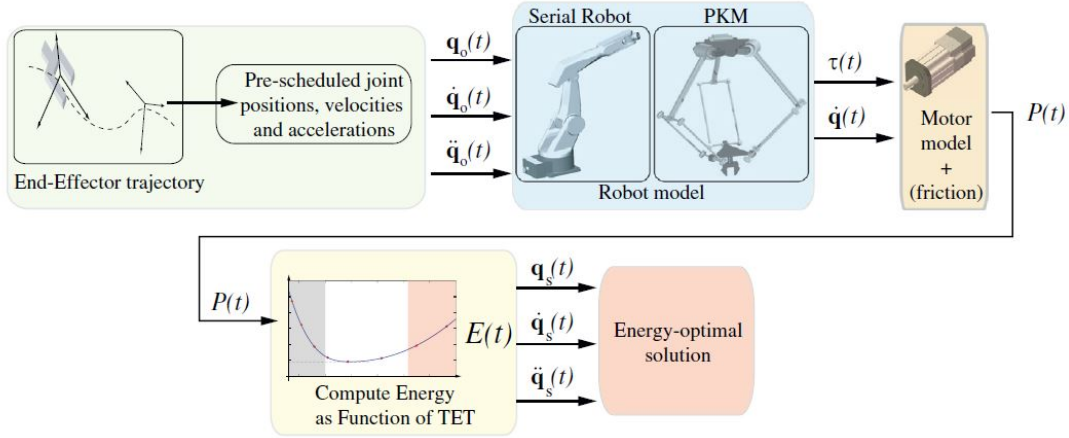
End-Effector trajectory

Pre-scheduled joint positions, velocities and accelerations

$\mathbf{q}_o(t)$

$\dot{\mathbf{q}}_o(t)$

$\ddot{\mathbf{q}}_o(t)$

Serial Robot

PKM

Robot model

$\tau(t)$

$\dot{\mathbf{q}}(t)$

Motor model + (friction)

$P(t)$

$P(t)$

Compute Energy as Function of TET

$E(t)$

$\mathbf{q}_s(t)$

$\dot{\mathbf{q}}_s(t)$

$\ddot{\mathbf{q}}_s(t)$

Energy-optimal solution